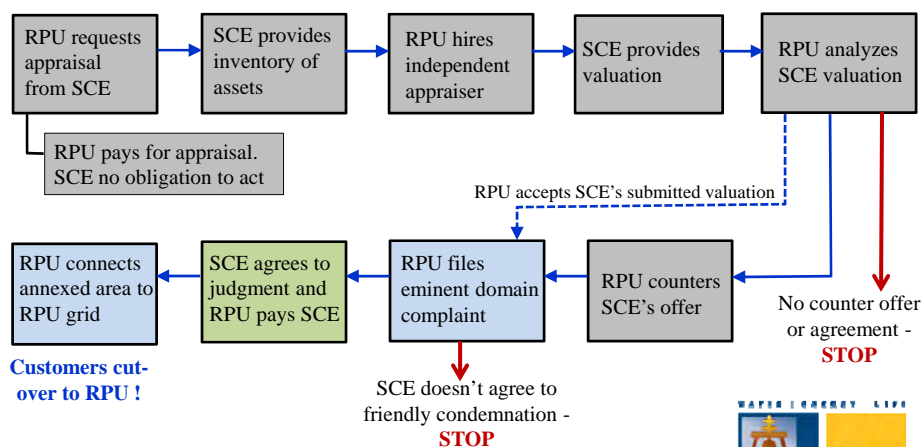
RPU requests appraisal from SCE

SCE provides inventory of assets

RPU hires independent appraiser

SCE provides valuation

RPU analyzes SCE valuation

RPU pays for appraisal. SCE no obligation to act

RPU accepts SCE's submitted valuation

RPU connects annexed area to RPU grid

SCE agrees to judgment and RPU pays SCE

RPU files eminent domain complaint

RPU counters SCE's offer

No counter offer or agreement - STOP

Customers cut-over to RPU !

SCE doesn't agree to friendly condemnation - STOP

WATER | ENERGY | LIFE